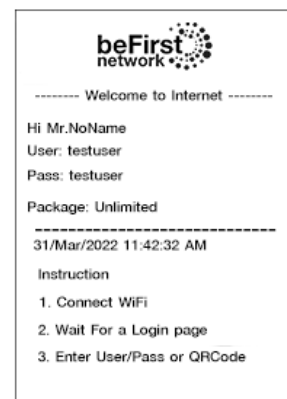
beFirst network

-------- Welcome to Internet --------

Hi Mr.NoName
User: testuser
Pass: testuser

Package: Unlimited

31/Mar/2022 11:42:32 AM

Instruction

1. Connect WiFi

2. Wait For a Login page

3. Enter User/Pass or QRCode